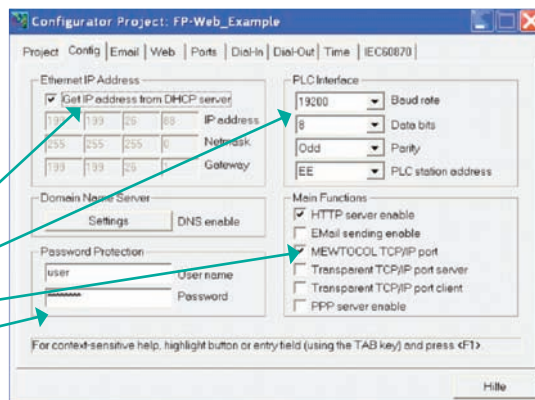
Configurator Project: FP-Web_Example

Project | Config | Email | Web | Ports | Dial-In | Dial-Out | Time | IEC60870

Ethernet IP Address
☑ Get IP address from DHCP server
192 | 199 | 26 | 88 IP address
255 | 255 | 255 | 0 Netmask
199 | 199 | 26 | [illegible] Gateway

Domain Name Server
Settings DNS enable

Password Protection
user User name
******** Password

PLC Interface
19200 Baud rate
8 Data bits
Odd Parity
EE PLC station address

Main Functions
☑ HTTP server enable
☐ EMail sending enable
☑ MEWTOCOL TCP/IP port
☐ Transparent TCP/IP port server
☐ Transparent TCP/IP port client
☐ PPP server enable

For context-sensitive help, highlight button or entry field (using the TAB key) and press <F1>.

Hilfe